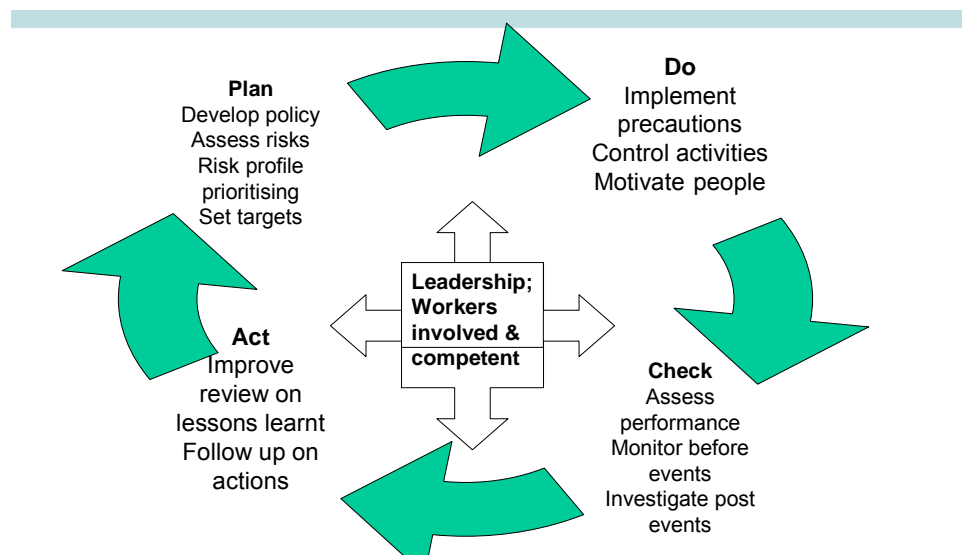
Plan
Develop policy
Assess risks
Risk profile
prioritising
Set targets

Do
Implement
precautions
Control activities
Motivate people

Leadership;
Workers
involved &
competent

Act
Improve
review on
lessons learnt
Follow up on
actions

Check
Assess
performance
Monitor before
events
Investigate post
events